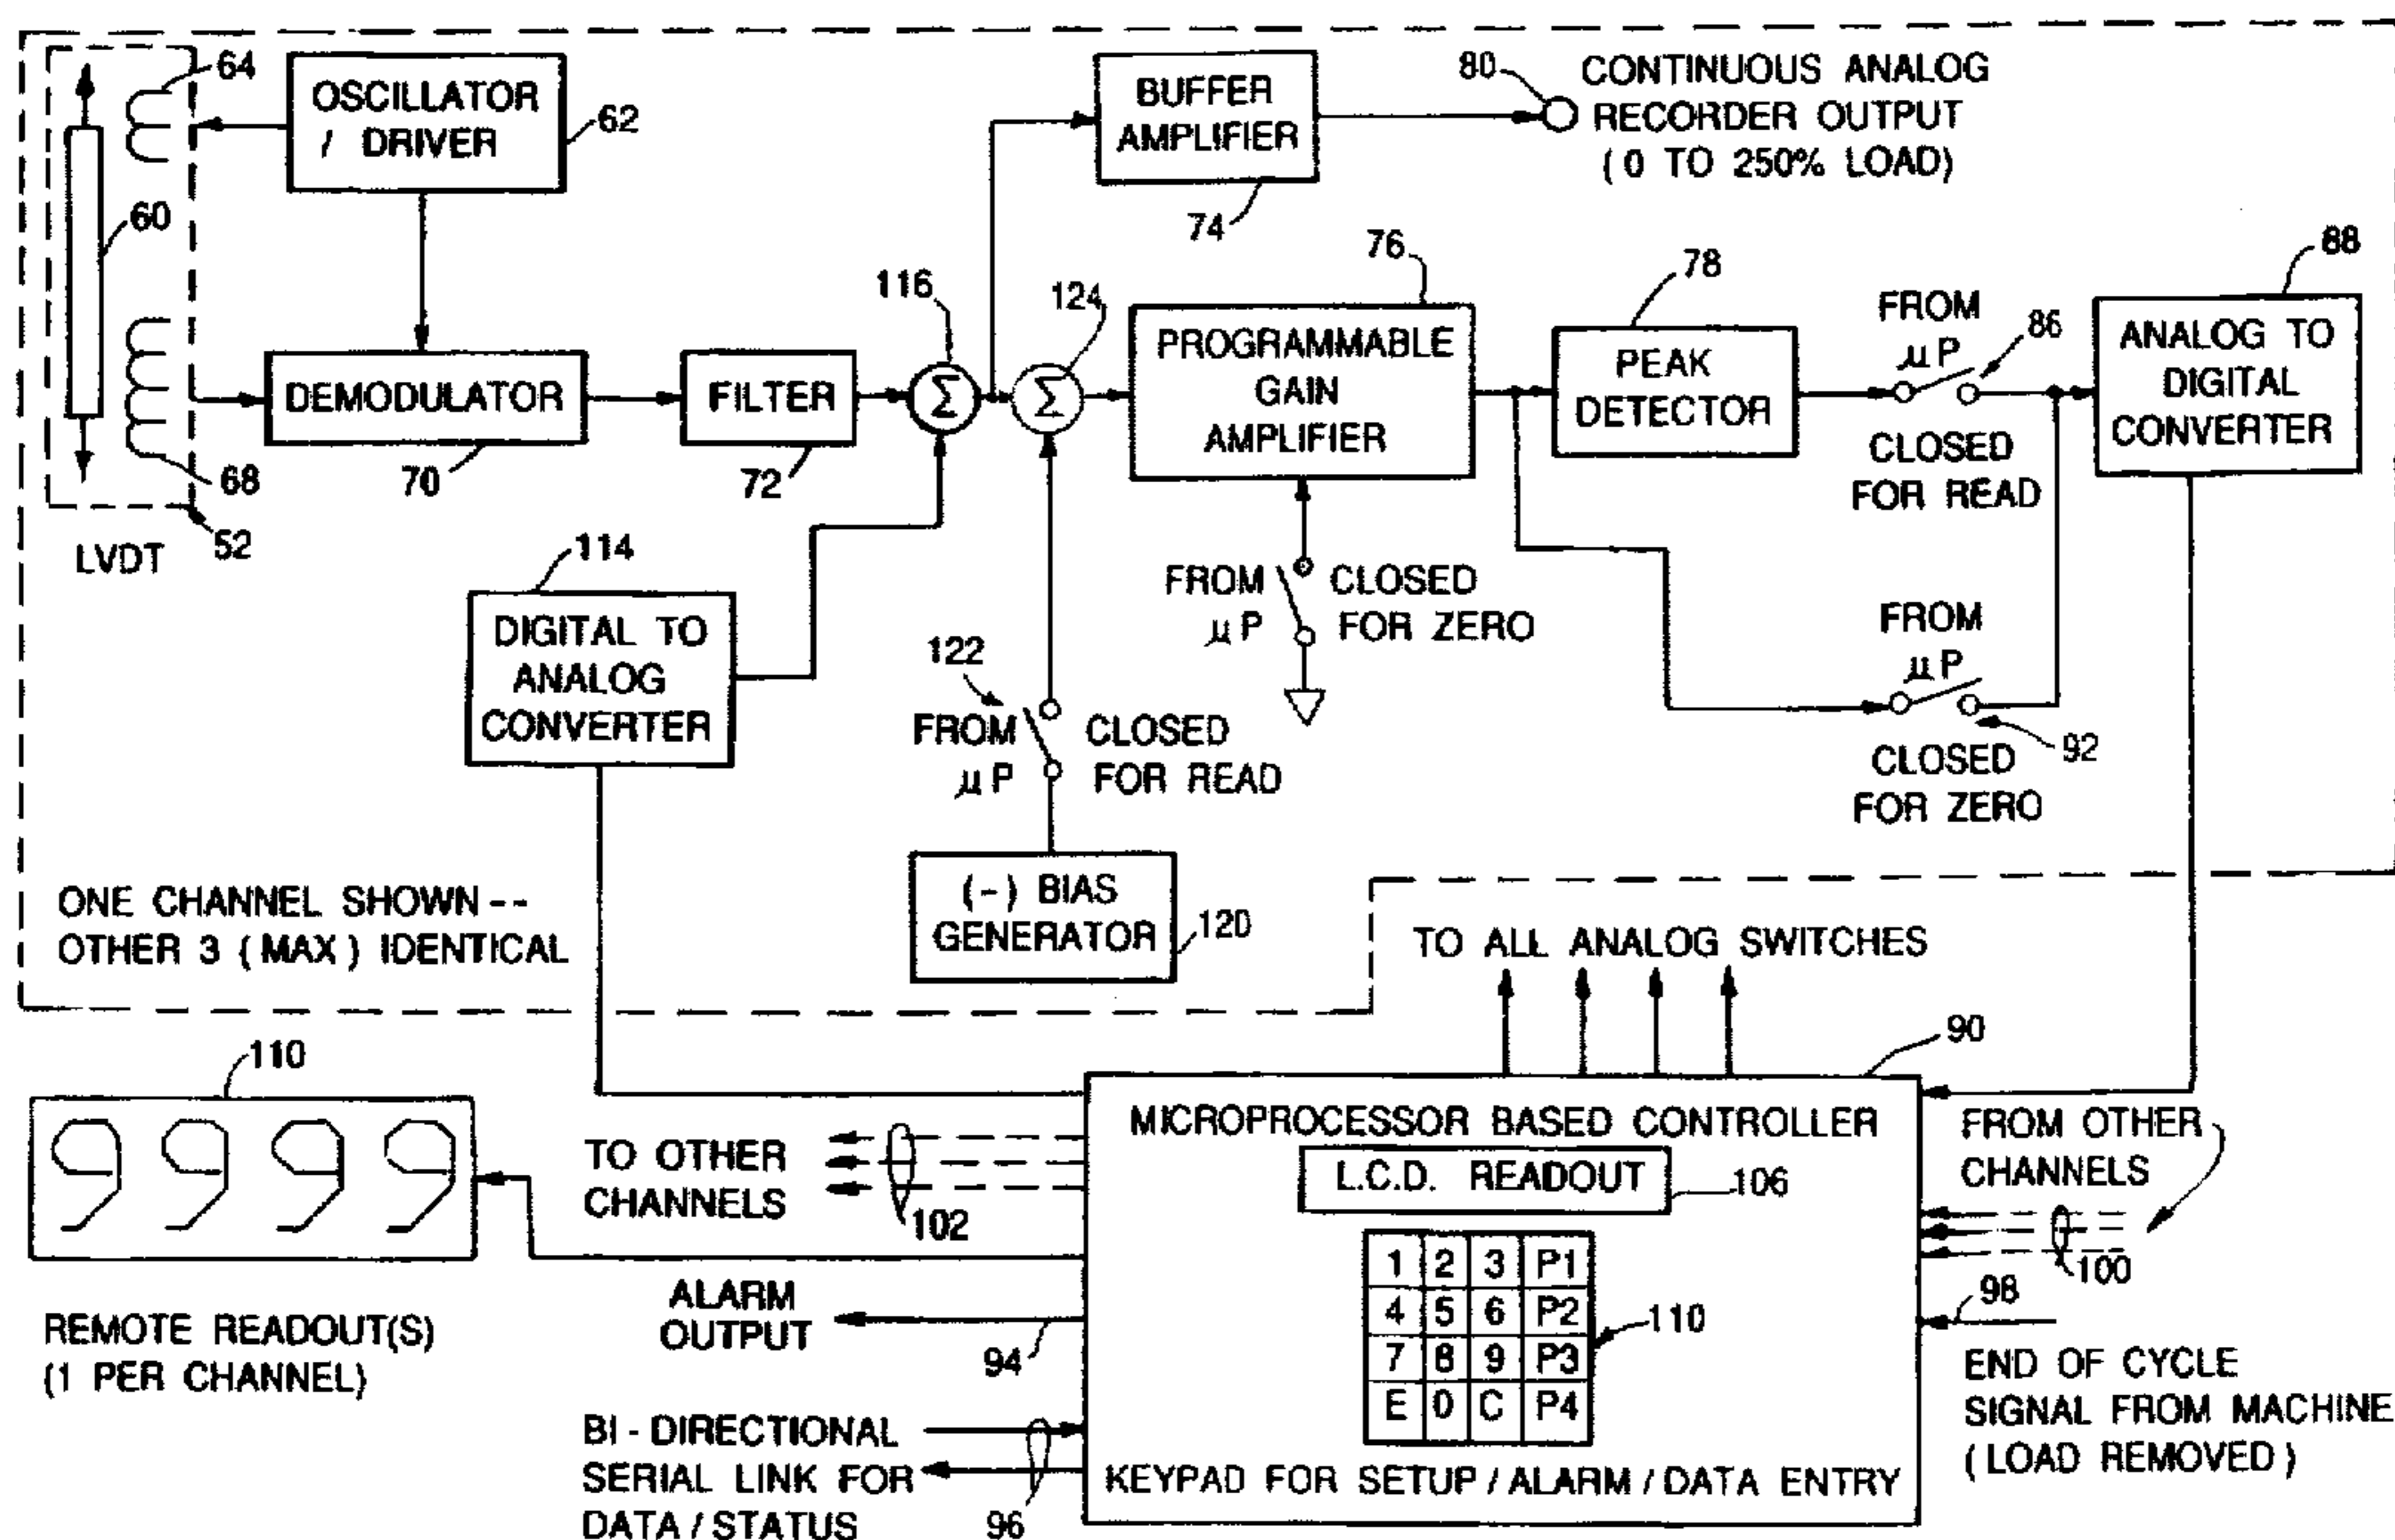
64
OSCILLATOR / DRIVER
62
60
LVDT
52
68
DEMODULATOR
70
FILTER
72
116
$\Sigma$
124
$\Sigma$
BUFFER AMPLIFIER
74
80
CONTINUOUS ANALOG RECORDER OUTPUT (0 TO 250% LOAD)
76
PROGRAMMABLE GAIN AMPLIFIER
78
PEAK DETECTOR
FROM $\mu$P
86
CLOSED FOR READ
88
ANALOG TO DIGITAL CONVERTER
FROM $\mu$P
CLOSED FOR ZERO
FROM $\mu$P
92
CLOSED FOR ZERO
114
DIGITAL TO ANALOG CONVERTER
122
FROM $\mu$P
CLOSED FOR READ
(-) BIAS GENERATOR
120
ONE CHANNEL SHOWN -- OTHER 3 (MAX) IDENTICAL
TO ALL ANALOG SWITCHES
90
110
9999
REMOTE READOUT(S) (1 PER CHANNEL)
TO OTHER CHANNELS
102
ALARM OUTPUT
94
BI - DIRECTIONAL SERIAL LINK FOR DATA / STATUS
96
MICROPROCESSOR BASED CONTROLLER
L.C.D. READOUT
106

| 1 | 2 | 3 | P1 |
|---|---|---|---|
| 4 | 5 | 6 | P2 |
| 7 | 8 | 9 | P3 |
| E | 0 | C | P4 |

110
KEYPAD FOR SETUP / ALARM / DATA ENTRY
FROM OTHER CHANNELS
100
98
END OF CYCLE SIGNAL FROM MACHINE (LOAD REMOVED)